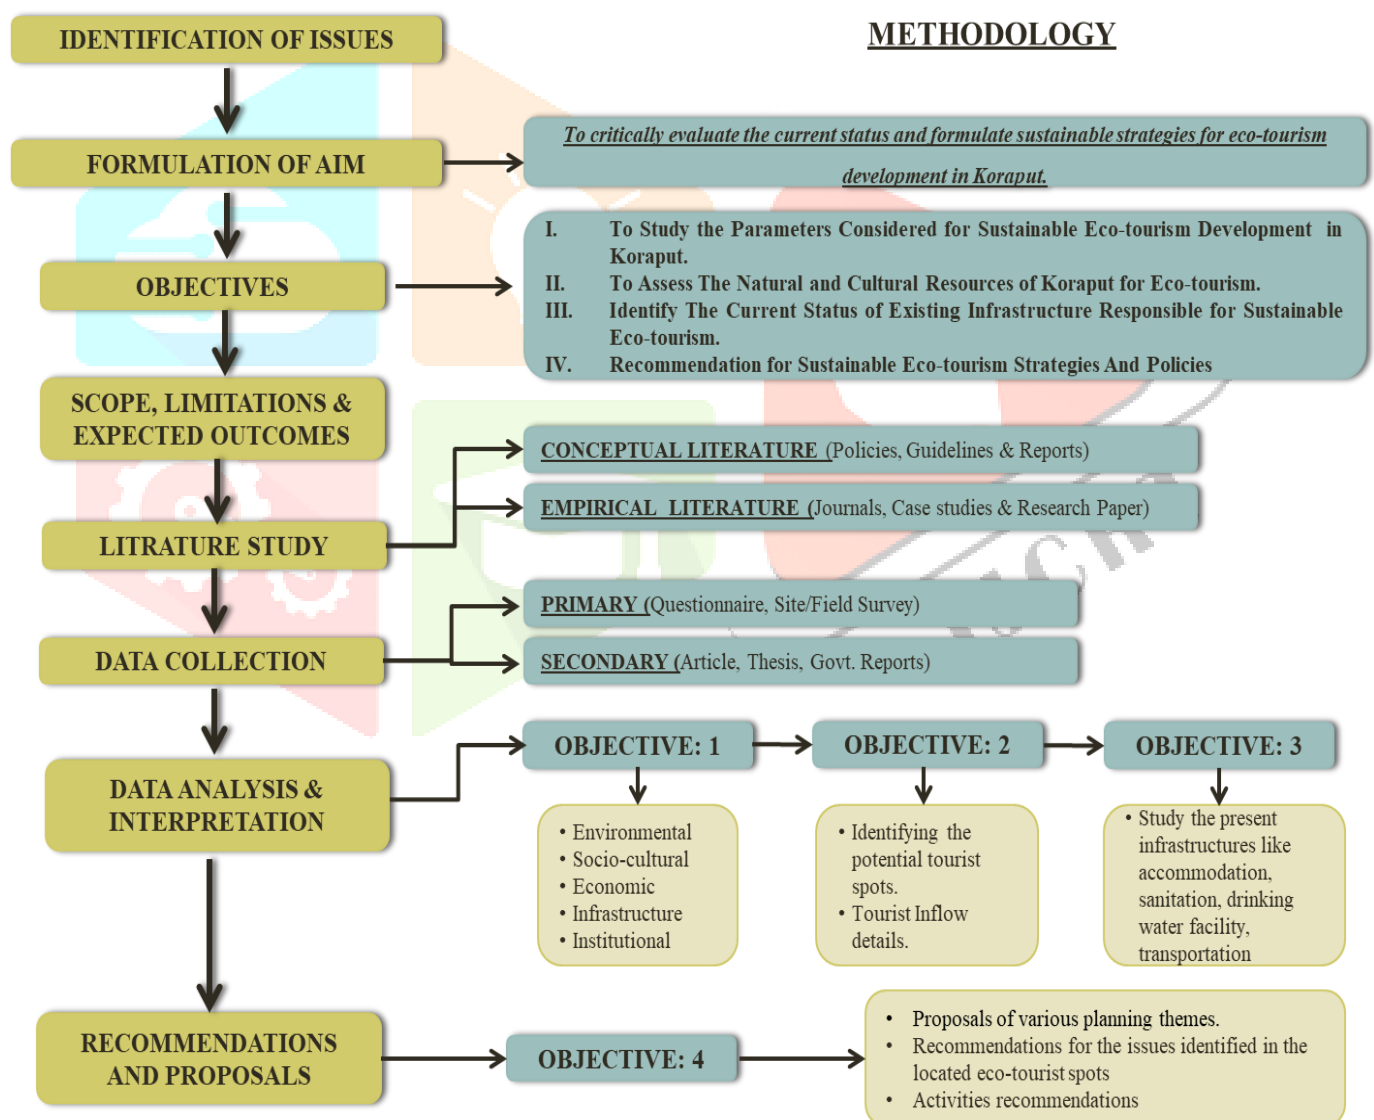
METHODOLOGY

IDENTIFICATION OF ISSUES

FORMULATION OF AIM

To critically evaluate the current status and formulate sustainable strategies for eco-tourism development in Koraput.

OBJECTIVES

I. To Study the Parameters Considered for Sustainable Eco-tourism Development in Koraput.
II. To Assess The Natural and Cultural Resources of Koraput for Eco-tourism.
III. Identify The Current Status of Existing Infrastructure Responsible for Sustainable Eco-tourism.
IV. Recommendation for Sustainable Eco-tourism Strategies And Policies

SCOPE, LIMITATIONS & EXPECTED OUTCOMES

LITRATURE STUDY

CONCEPTUAL LITERATURE (Policies, Guidelines & Reports)

EMPIRICAL LITERATURE (Journals, Case studies & Research Paper)

DATA COLLECTION

PRIMARY (Questionnaire, Site/Field Survey)

SECONDARY (Article, Thesis, Govt. Reports)

DATA ANALYSIS & INTERPRETATION

OBJECTIVE: 1

• Environmental
• Socio-cultural
• Economic
• Infrastructure
• Institutional

OBJECTIVE: 2

• Identifying the potential tourist spots.
• Tourist Inflow details.

OBJECTIVE: 3

• Study the present infrastructures like accommodation, sanitation, drinking water facility, transportation

RECOMMENDATIONS AND PROPOSALS

OBJECTIVE: 4

• Proposals of various planning themes.
• Recommendations for the issues identified in the located eco-tourist spots
• Activities recommendations